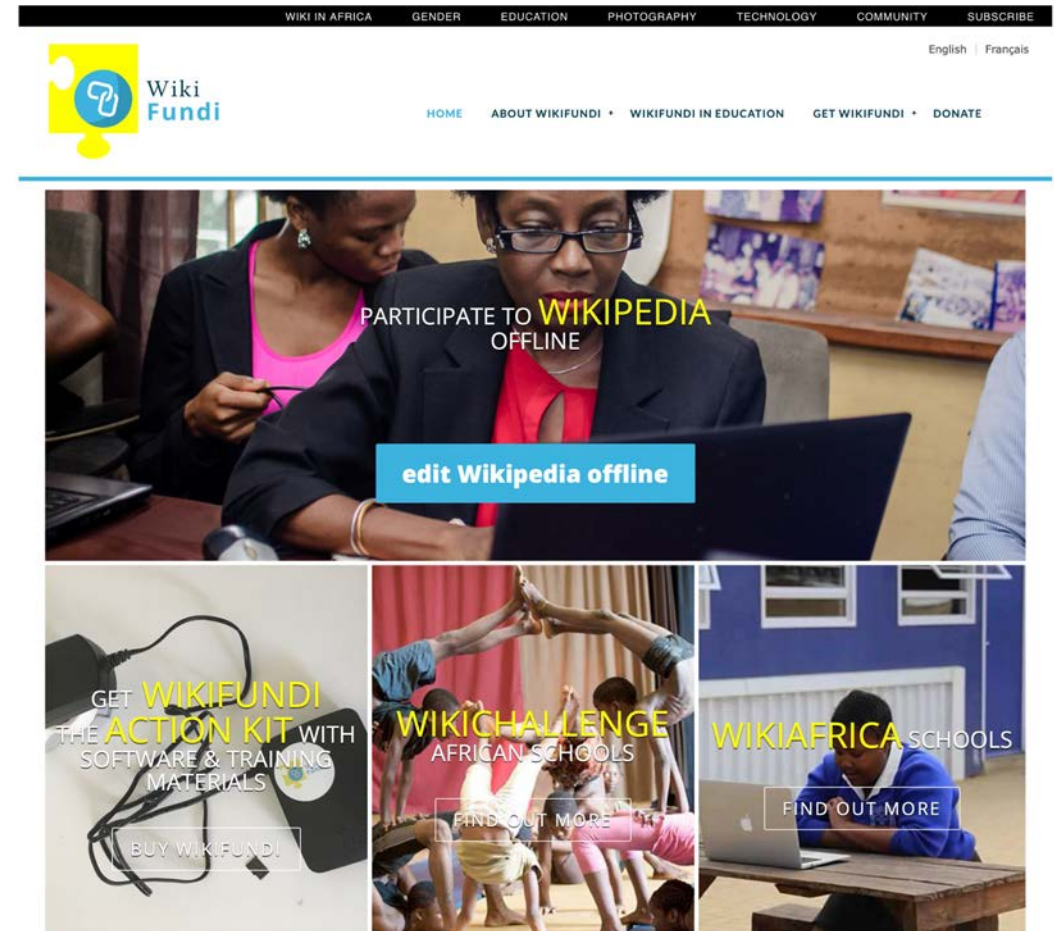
WIKI IN AFRICA GENDER EDUCATION PHOTOGRAPHY TECHNOLOGY COMMUNITY SUBSCRIBE

English | Français

Wiki Fundi

HOME ABOUT WIKIFUNDI + WIKIFUNDI IN EDUCATION GET WIKIFUNDI + DONATE

PARTICIPATE TO WIKIPEDIA OFFLINE

edit Wikipedia offline

GET WIKIFUNDI THE ACTION KIT WITH SOFTWARE & TRAINING MATERIALS

BUY WIKIFUNDI

WIKICHALLENGE AFRICAN SCHOOLS

FIND OUT MORE

WIKIAFRICA SCHOOLS

FIND OUT MORE